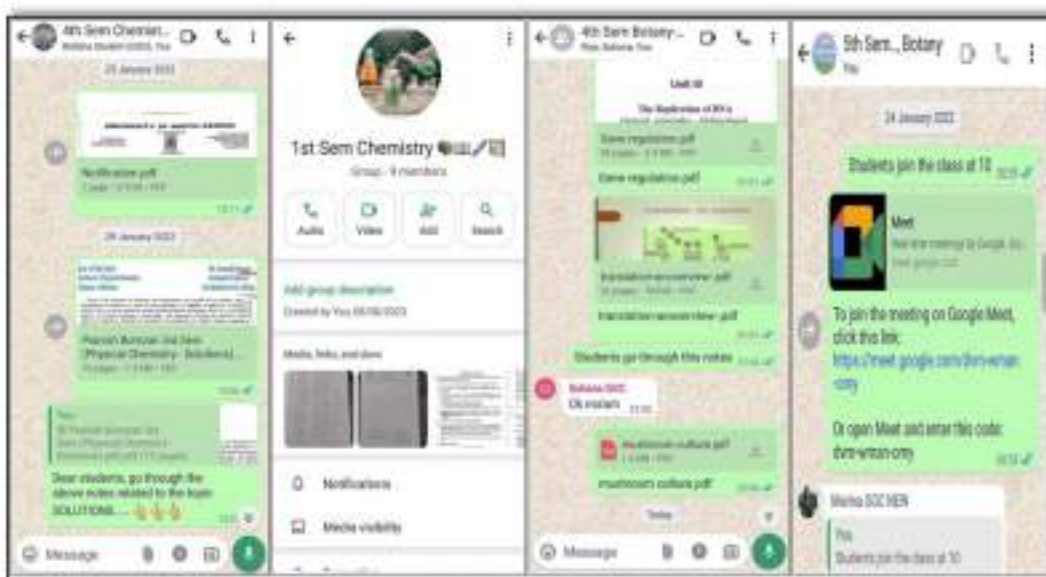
4th Sem Chemist...
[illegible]

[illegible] January 2023

Notification.pdf
1 page · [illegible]

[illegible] January 2023

Pranav Bureau 2nd Sem (Physical Chemistry - Solutions)
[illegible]

You
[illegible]

Dear students, go through the above notes related to the topic SOLUTIONS.....

Message

1st Sem Chemistry
Group · 9 members

Audio
Video
Add
Search

Add group description
Created by You 08/08/2023

Media, links, and docs

Notifications

Media visibility

4th Sem Botany...
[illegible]

Unit III
The Regulation of RNA
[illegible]

Gene regulation.pdf
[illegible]

Gene regulation.pdf

translation-an-overview.pdf
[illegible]

translation-an-overview.pdf

Students go through this notes

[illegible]
Ok mam

mushroom culture.pdf
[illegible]

mushroom culture.pdf

Today

Message

5th Sem... Botany
You

24 January 2023

Students join the class at 10

Meet
Real-time meetings by Google. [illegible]
meet.google.com

To join the meeting on Google Meet, click this link:
https://meet.google.com/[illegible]

Or open Meet and enter this code: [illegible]

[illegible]

You
Students join the class at 10